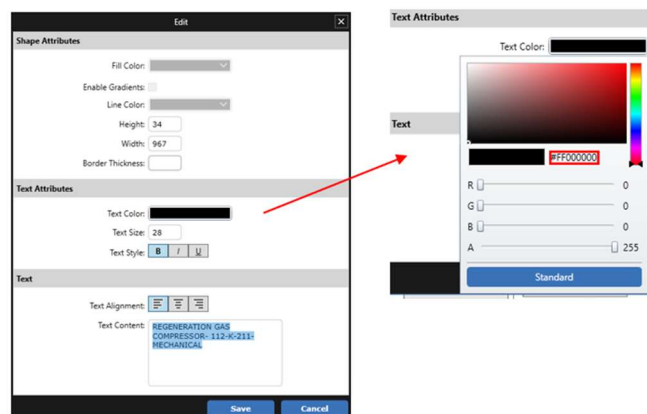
Edit

Shape Attributes

Fill Color:

Enable Gradients:

Line Color:

Height: 34

Width: 967

Border Thickness:

Text Attributes

Text Color:

Text Size: 28

Text Style: B I U

Text

Text Alignment:

Text Content: REGENERATION GAS COMPRESSOR- 112-K-211-MECHANICAL

Save Cancel

Text Attributes

Text Color:

Text

#FF000000

R 0

G 0

B 0

A 255

Standard